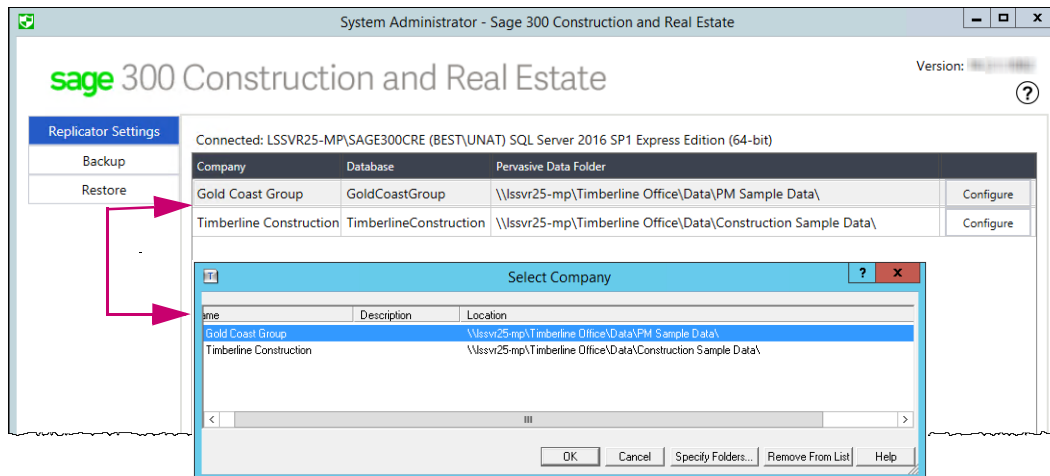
System Administrator - Sage 300 Construction and Real Estate

sage 300 Construction and Real Estate

Version: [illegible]

?

Replicator Settings

Backup

Restore

Connected: LSSVR25-MP\SAGE300CRE (BEST\UNAT) SQL Server 2016 SP1 Express Edition (64-bit)

| Company | Database | Pervasive Data Folder | |
|---|---|---|---|
| Gold Coast Group | GoldCoastGroup | \\lssvr25-mp\Timberline Office\Data\PM Sample Data\ | Configure |
| Timberline Construction | TimberlineConstruction | \\lssvr25-mp\Timberline Office\Data\Construction Sample Data\ | Configure |

Select Company

?

x

| ame | Description | Location |
|---|---|---|
| Gold Coast Group | | \\lssvr25-mp\Timberline Office\Data\PM Sample Data\ |
| Timberline Construction | | \\lssvr25-mp\Timberline Office\Data\Construction Sample Data\ |

OK

Cancel

Specify Folders...

Remove From List

Help